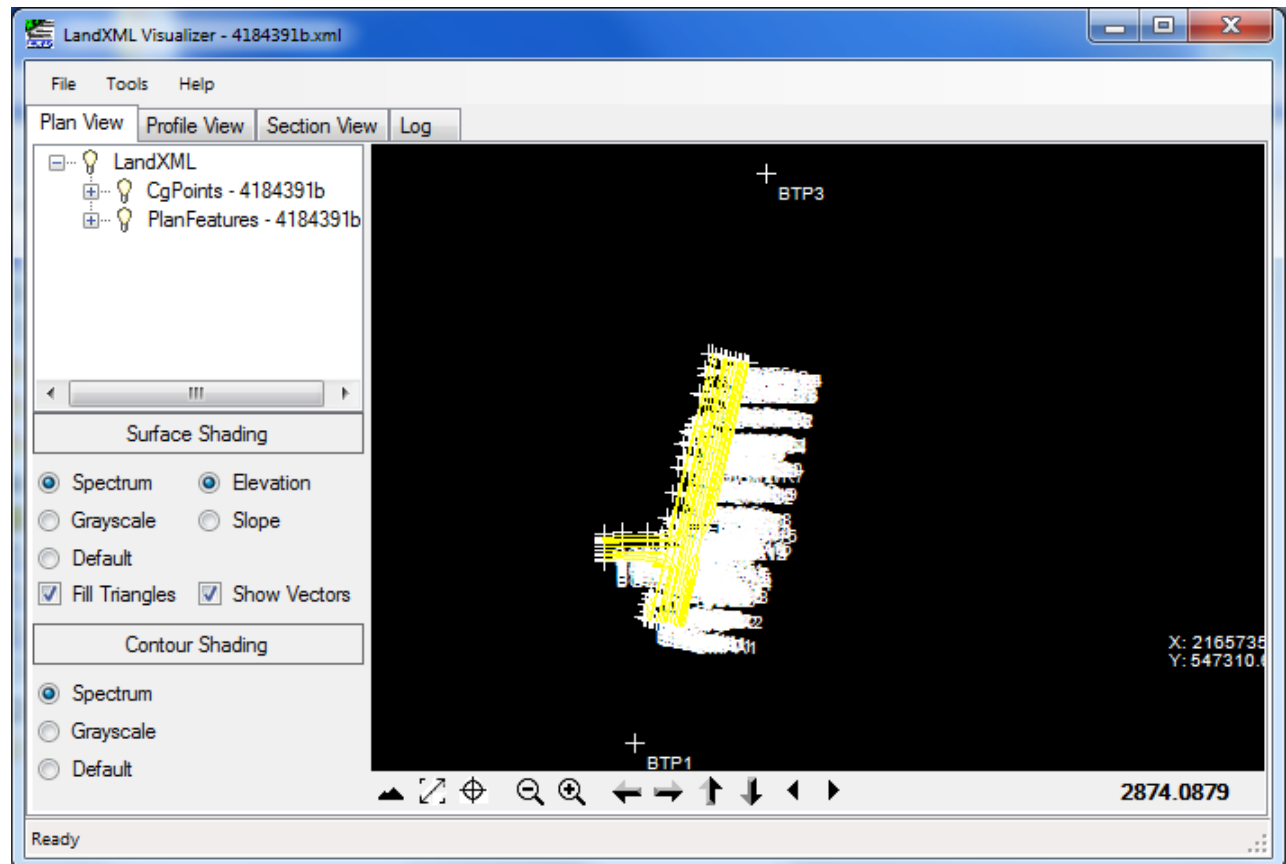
LandXML Visualizer - 4184391b.xml

File Tools Help

Plan View | Profile View | Section View | Log

LandXML
CgPoints - 4184391b
PlanFeatures - 4184391b

III

Surface Shading

Spectrum
Elevation
Grayscale
Slope
Default
Fill Triangles
Show Vectors

Contour Shading

Spectrum
Grayscale
Default

BTP3

BTP1

X: 2165735
Y: 547310.

2874.0879

Ready